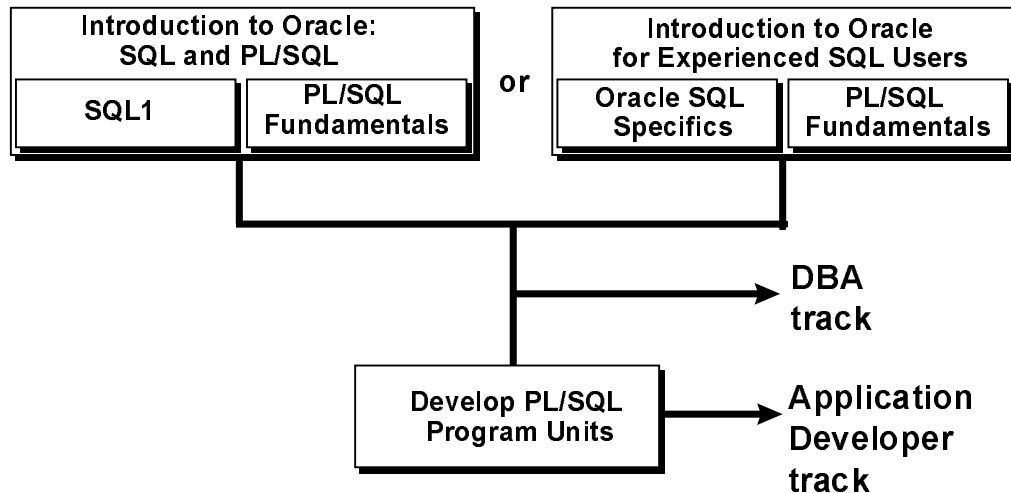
Introduction to Oracle: SQL and PL/SQL

SQL1

PL/SQL Fundamentals

or

Introduction to Oracle for Experienced SQL Users

Oracle SQL Specifics

PL/SQL Fundamentals

DBA track

Develop PL/SQL Program Units

Application Developer track